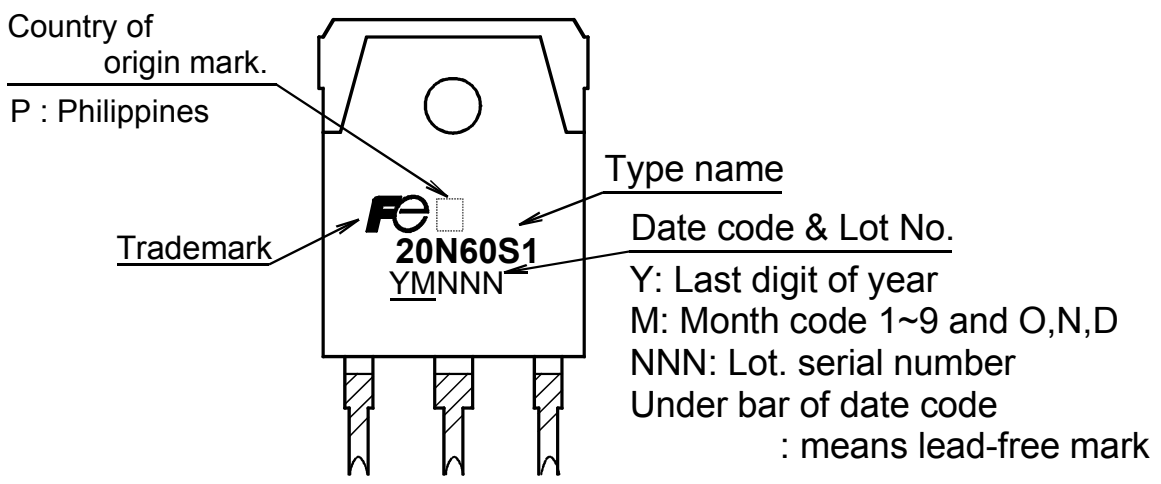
Country of origin mark.

P : Philippines

Type name

Date code & Lot No.

Trademark

20N60S1
YMNNN

Y: Last digit of year
M: Month code 1~9 and O,N,D
NNN: Lot. serial number
Under bar of date code
: means lead-free mark